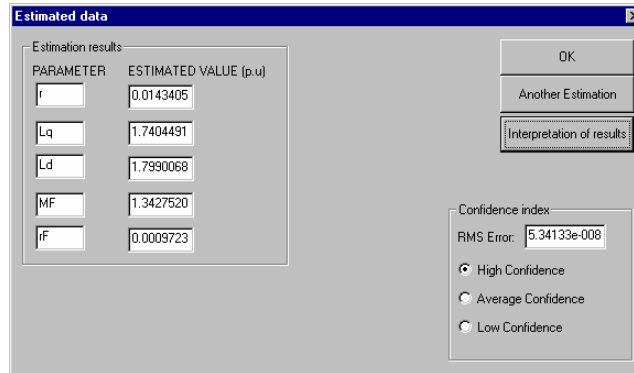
Estimated data

Estimation results

| PARAMETER | ESTIMATED VALUE (p.u) |
|---|---|
| r | 0.0143405 |
| Lq | 1.7404491 |
| Ld | 1.7990068 |
| MF | 1.3427520 |
| rF | 0.0009723 |

OK

Another Estimation

Interpretation of results

Confidence index

RMS Error: 5.34133e-008

High Confidence

Average Confidence

Low Confidence